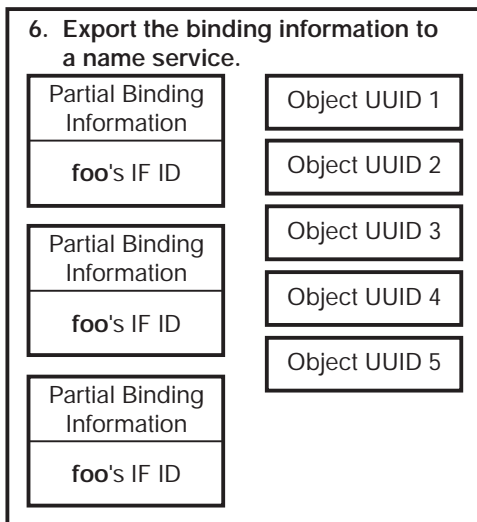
6. Export the binding information to a name service.

Partial Binding Information

foo's IF ID

Partial Binding Information

foo's IF ID

Partial Binding Information

foo's IF ID

Object UUID 1

Object UUID 2

Object UUID 3

Object UUID 4

Object UUID 5